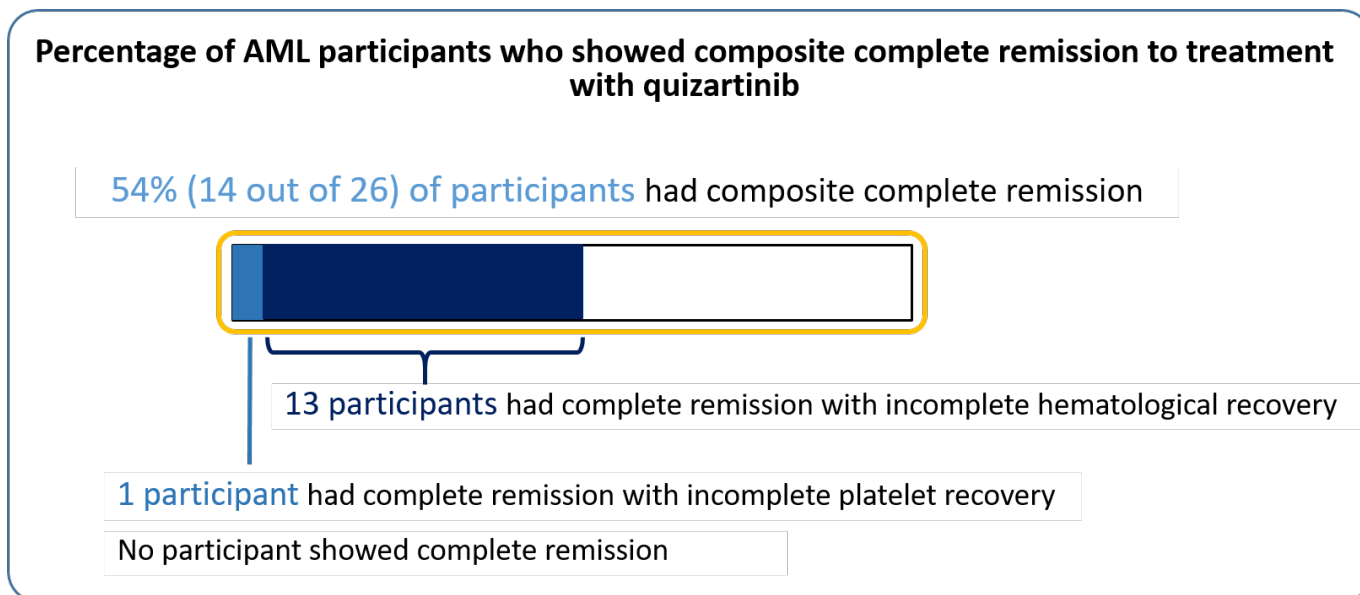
Percentage of AML participants who showed composite complete remission to treatment with quizartinib

54% (14 out of 26) of participants had composite complete remission

13 participants had complete remission with incomplete hematological recovery

1 participant had complete remission with incomplete platelet recovery

No participant showed complete remission